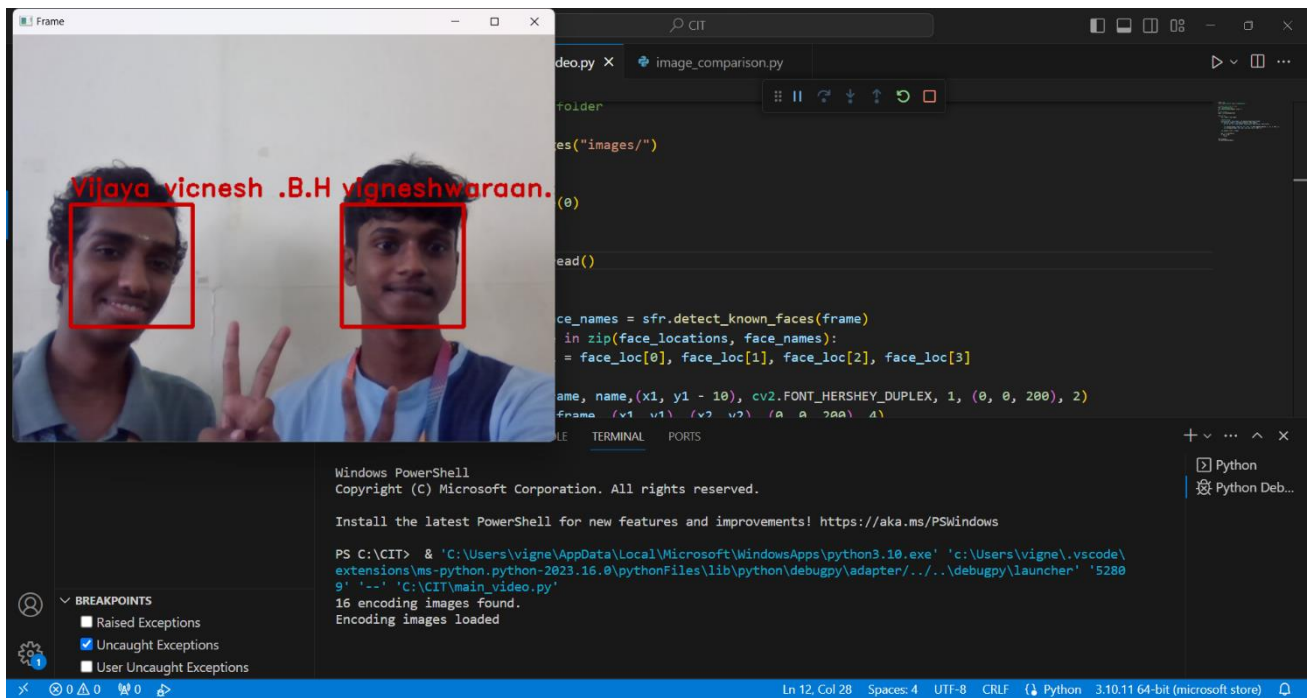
Frame

CIT

deo.py ×  image_comparison.py

folder

es("images/")

(0)

ead()

ce_names = sfr.detect_known_faces(frame)
 in zip(face_locations, face_names):
 = face_loc[0], face_loc[1], face_loc[2], face_loc[3]

ame, name,(x1, y1 - 10), cv2.FONT_HERSHEY_DUPLEX, 1, (0, 0, 200), 2)
frame, (x1, y1), (x2, y2), (0, 0, 200), 4)

Vijaya vicnesh .B.H vigneshwaraan.

LE TERMINAL PORTS

Windows PowerShell
Copyright (C) Microsoft Corporation. All rights reserved.

Install the latest PowerShell for new features and improvements! https://aka.ms/PSWindows

PS C:\CIT> & 'C:\Users\vigne\AppData\Local\Microsoft\WindowsApps\python3.10.exe' 'c:\Users\vigne\.vscode\extensions\ms-python.python-2023.16.0\pythonFiles\lib\python\debugpy\adapter/../..\debugpy\launcher' '52809' '--' 'C:\CIT\main_video.py'
16 encoding images found.
Encoding images loaded

Python
Python Deb...

BREAKPOINTS
Raised Exceptions
Uncaught Exceptions
User Uncaught Exceptions

⊗ 0 ⚠ 0 0

Ln 12, Col 28 Spaces: 4 UTF-8 CRLF Python 3.10.11 64-bit (microsoft store)